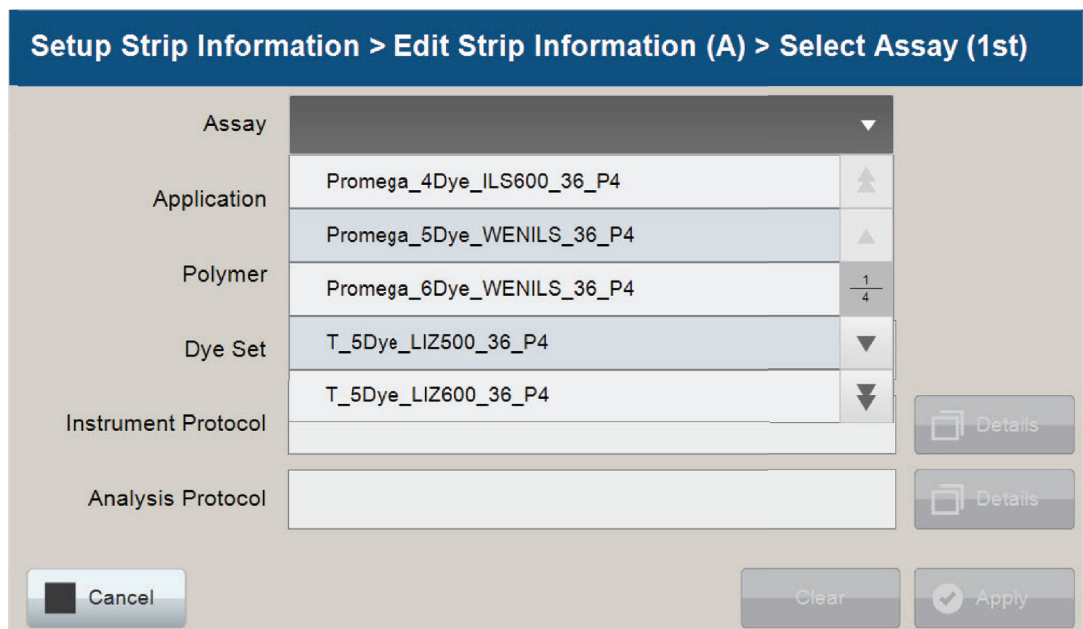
Setup Strip Information > Edit Strip Information (A) > Select Assay (1st)

Assay

Promega_4Dye_ILS600_36_P4
Promega_5Dye_WENILS_36_P4
Promega_6Dye_WENILS_36_P4
T_5Dye_LIZ500_36_P4
T_5Dye_LIZ600_36_P4

$\frac{1}{4}$

Application

Polymer

Dye Set

Instrument Protocol

Details

Analysis Protocol

Details

Cancel

Clear

Apply